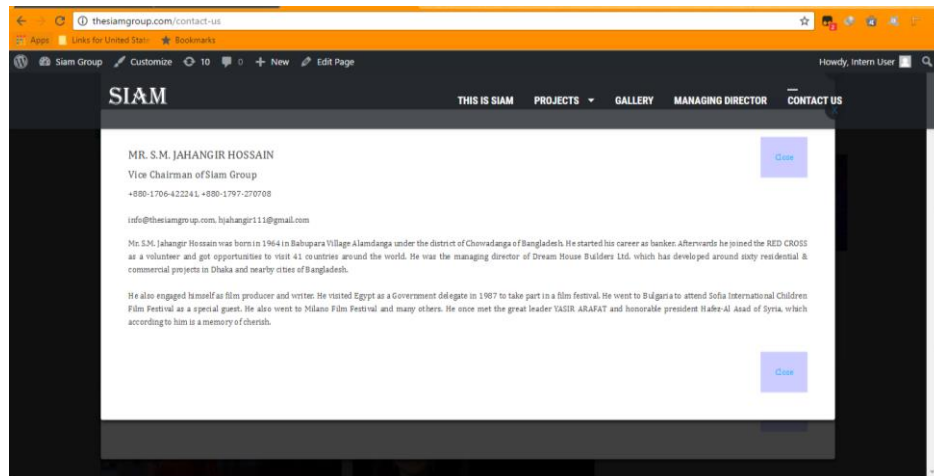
thesiamgroup.com/contact-us

Apps Links for United State Bookmarks

Siam Group Customize 10 0 New Edit Page Howdy, Intern User

SIAM

THIS IS SIAM PROJECTS GALLERY MANAGING DIRECTOR CONTACT US

MR. S.M. JAHANGIR HOSSAIN

Vice Chairman of Siam Group

+880-1706-422241, +880-1797-270708

info@thesiamgroup.com, hjahangir111@gmail.com

Close

Mr. S.M. Jahangir Hossain was born in 1964 in Babupara Village Alamdanga under the district of Chowadanga of Bangladesh. He started his career as banker. Afterwards he joined the RED CROSS as a volunteer and got opportunities to visit 41 countries around the world. He was the managing director of Dream House Builders Ltd. which has developed around sixty residential & commercial projects in Dhaka and nearby cities of Bangladesh.

He also engaged himself as film producer and writer. He visited Egypt as a Government delegate in 1987 to take part in a film festival. He went to Bulgaria to attend Sofia International Children Film Festival as a special guest. He also went to Milano Film Festival and many others. He once met the great leader YASIR ARAFAT and honorable president Hafez-Al Asad of Syria, which according to him is a memory of cherish.

Close